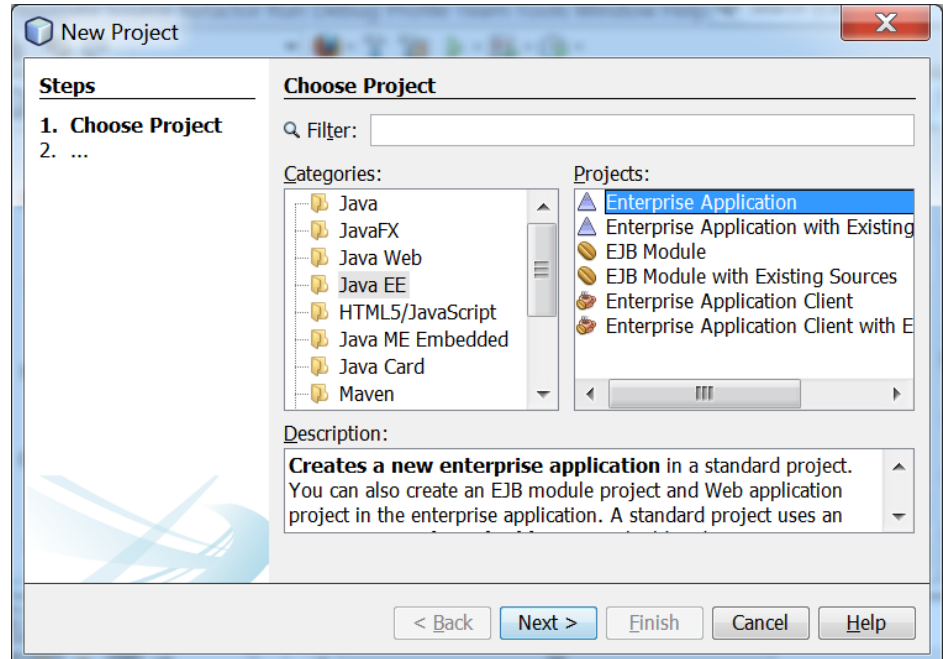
New Project

Steps

1. Choose Project
2. ...

Choose Project

Filter:

Categories:

Java
JavaFX
Java Web
Java EE
HTML5/JavaScript
Java ME Embedded
Java Card
Maven

Projects:

Enterprise Application
Enterprise Application with Existing
EJB Module
EJB Module with Existing Sources
Enterprise Application Client
Enterprise Application Client with E

Description:

**Creates a new enterprise application** in a standard project. You can also create an EJB module project and Web application project in the enterprise application. A standard project uses an

< Back | Next > | Finish | Cancel | Help